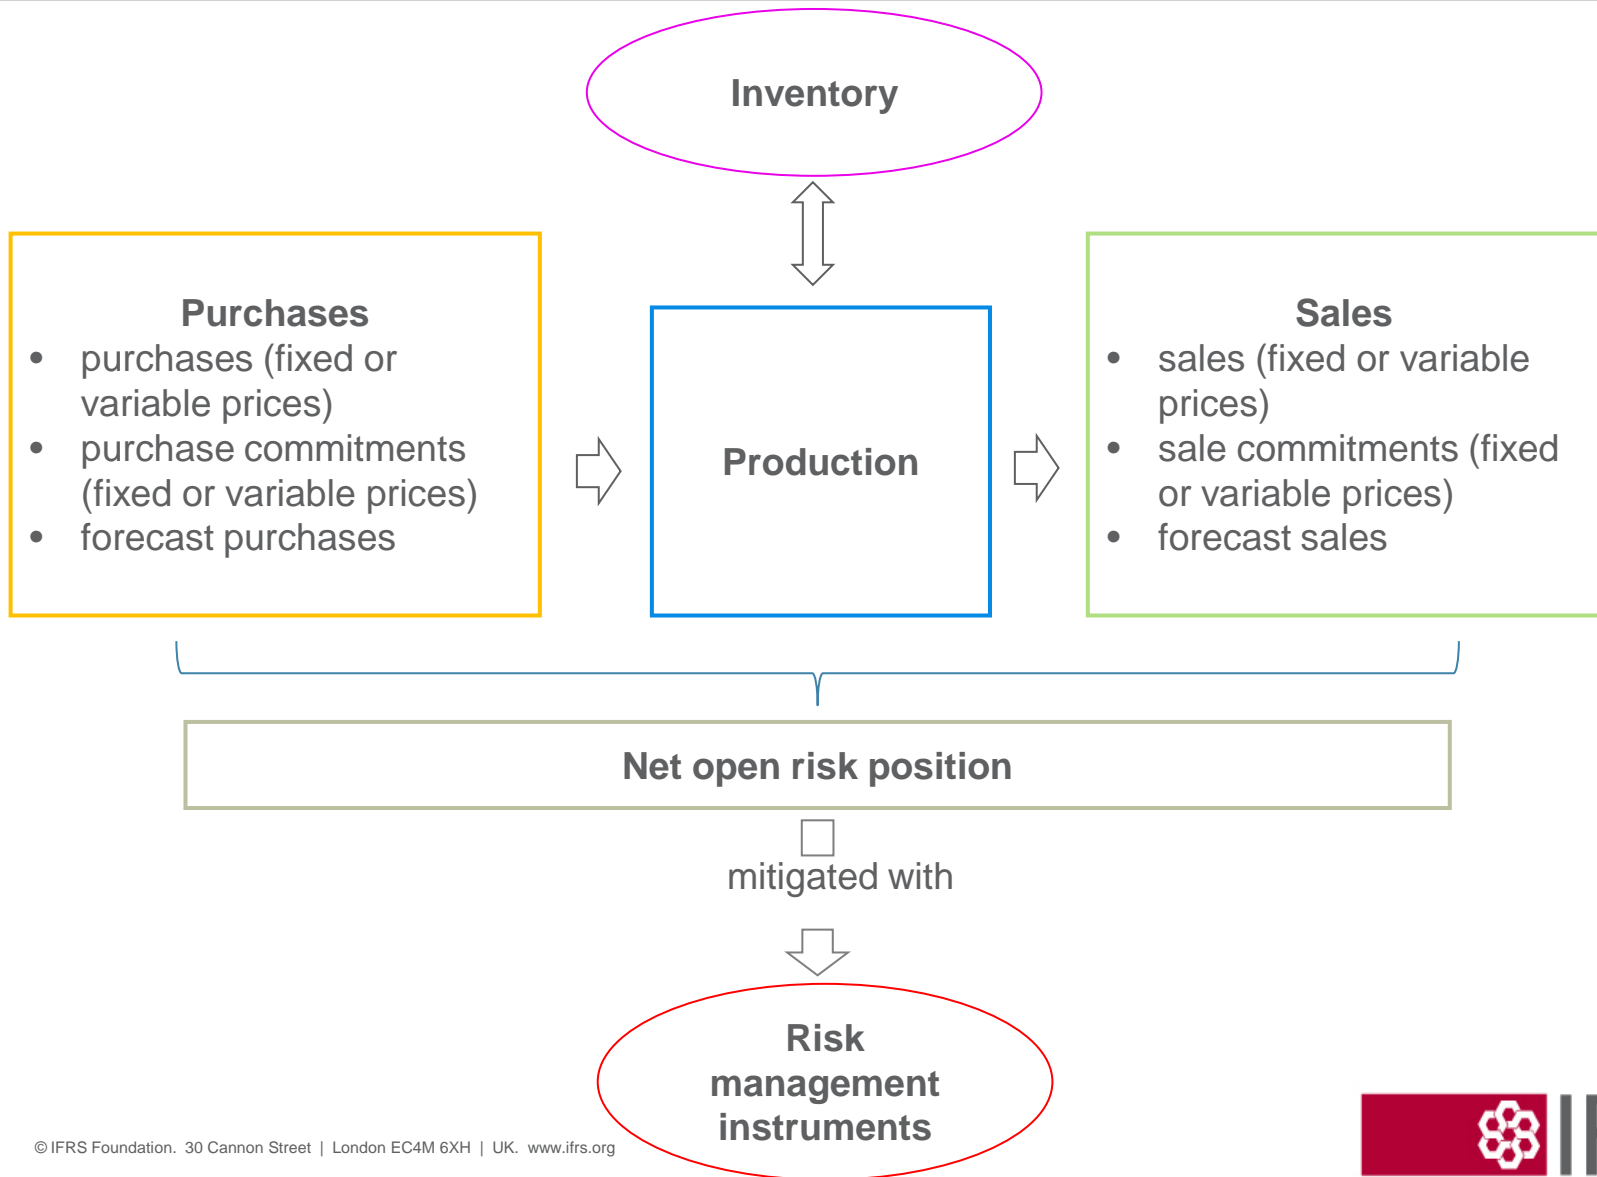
Inventory

Purchases
- purchases (fixed or variable prices)
- purchase commitments (fixed or variable prices)
- forecast purchases

Production

Sales
- sales (fixed or variable prices)
- sale commitments (fixed or variable prices)
- forecast sales

Net open risk position

mitigated with

Risk management instruments

© IFRS Foundation. 30 Cannon Street | London EC4M 6XH | UK. www.ifrs.org